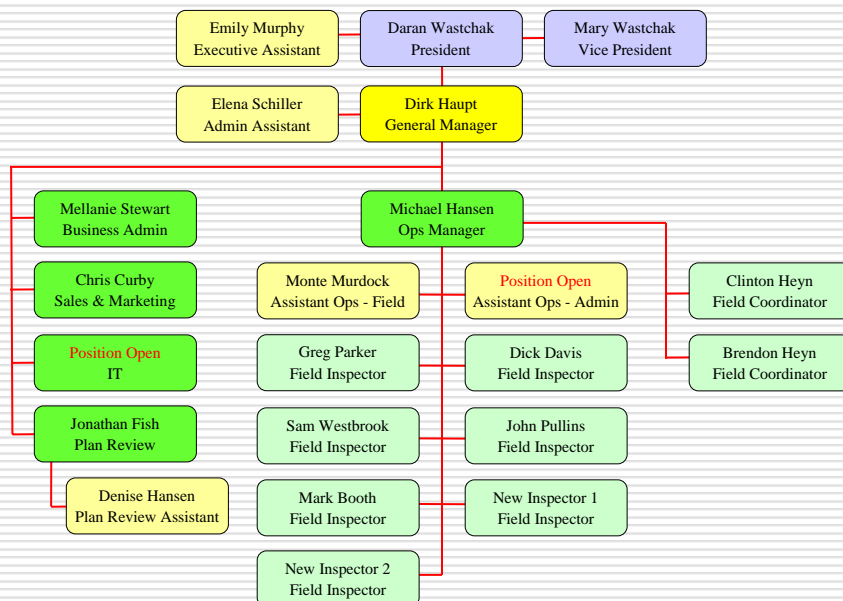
Emily Murphy
Executive Assistant

Daran Wastchak
President

Mary Wastchak
Vice President

Elena Schiller
Admin Assistant

Dirk Haupt
General Manager

Mellanie Stewart
Business Admin

Chris Curby
Sales & Marketing

Position Open
IT

Jonathan Fish
Plan Review

Denise Hansen
Plan Review Assistant

Michael Hansen
Ops Manager

Monte Murdock
Assistant Ops - Field

Position Open
Assistant Ops - Admin

Clinton Heyn
Field Coordinator

Brendon Heyn
Field Coordinator

Greg Parker
Field Inspector

Dick Davis
Field Inspector

Sam Westbrook
Field Inspector

John Pullins
Field Inspector

Mark Booth
Field Inspector

New Inspector 1
Field Inspector

New Inspector 2
Field Inspector